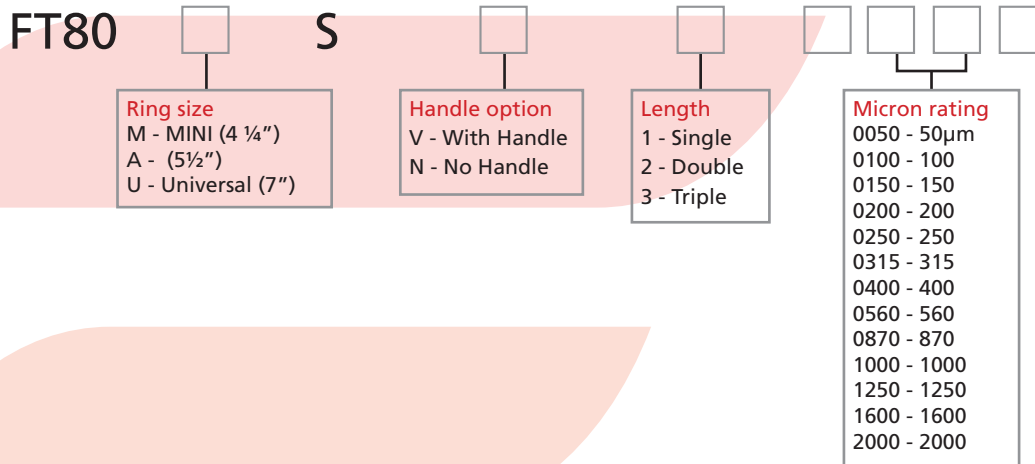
FT80 S

Ring size
M - MINI (4 ¼”)
A - (5½”)
U - Universal (7”)

Handle option
V - With Handle
N - No Handle

Length
1 - Single
2 - Double
3 - Triple

Micron rating
0050 - 50μm
0100 - 100
0150 - 150
0200 - 200
0250 - 250
0315 - 315
0400 - 400
0560 - 560
0870 - 870
1000 - 1000
1250 - 1250
1600 - 1600
2000 - 2000